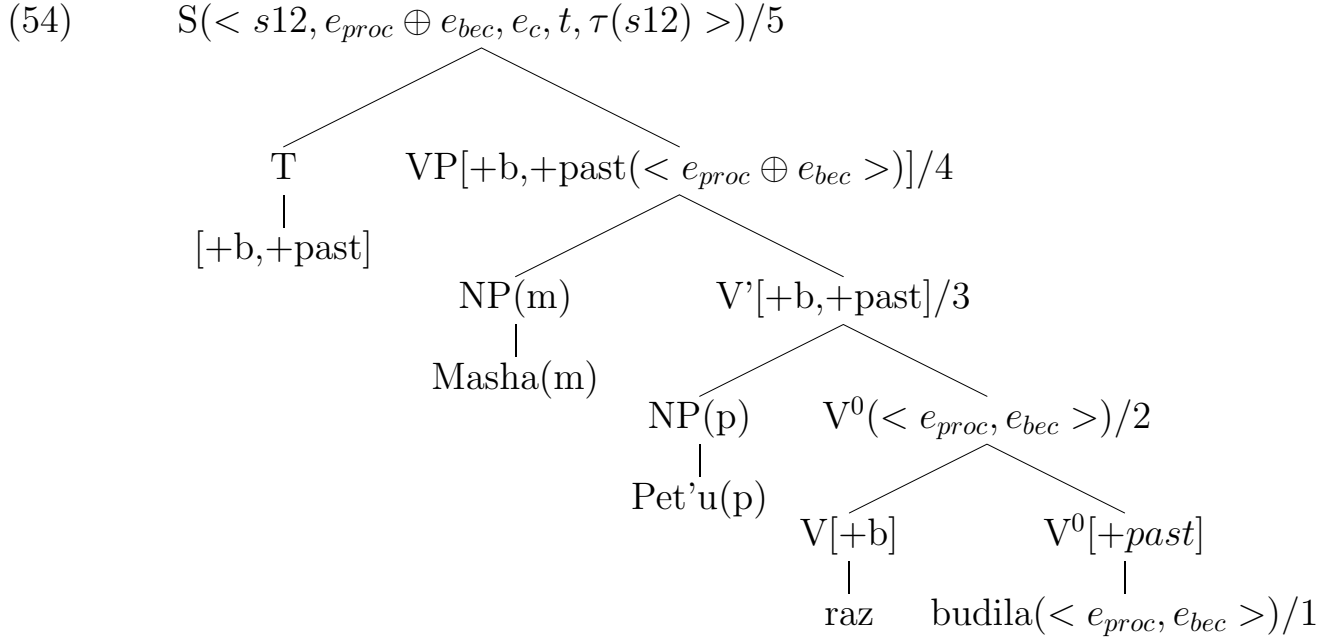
(54) S($< s12, e_{proc} \oplus e_{bec}, e_c, t, \tau(s12) >$)/5

T

[+b,+past]

VP[+b,+past($< e_{proc} \oplus e_{bec} >$)]/4

NP(m)

Masha(m)

V'[+b,+past]/3

NP(p)

Pet'u(p)

V$^0$($< e_{proc}, e_{bec} >$)/2

V[+b]

raz

V$^0$[$+past$]

budila($< e_{proc}, e_{bec} >$)/1